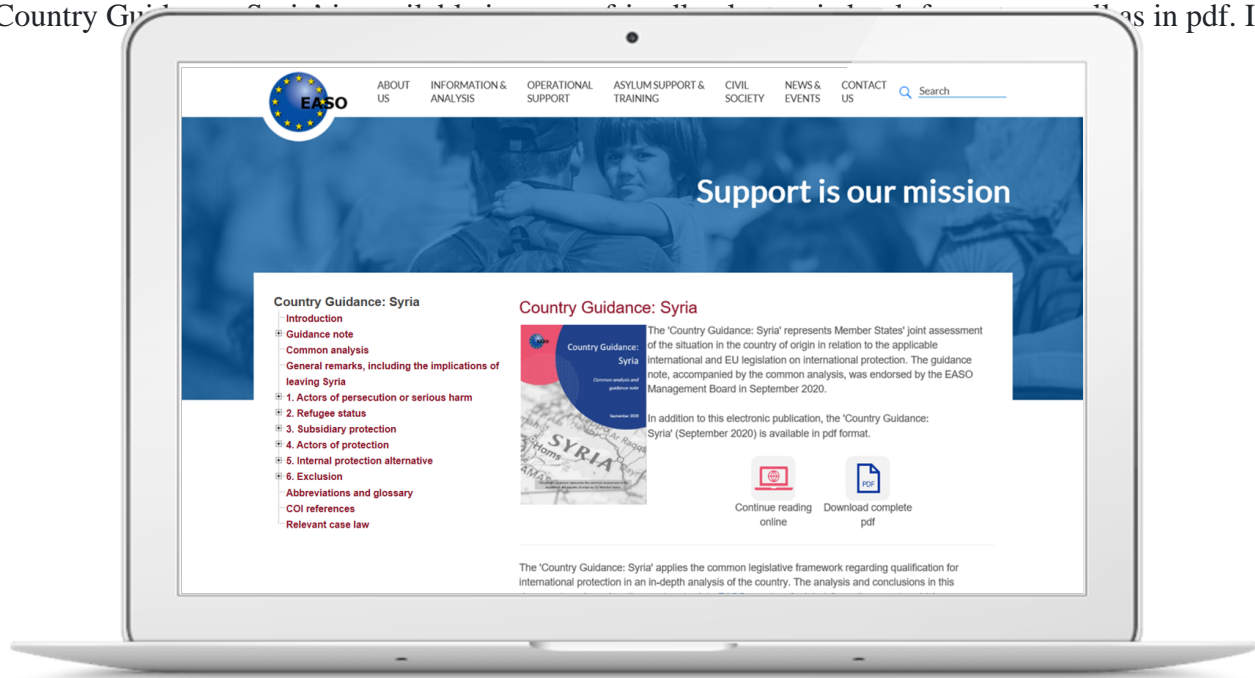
Country Gu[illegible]as in pdf. I

EASO

ABOUT US
INFORMATION & ANALYSIS
OPERATIONAL SUPPORT
ASYLUM SUPPORT & TRAINING
CIVIL SOCIETY
NEWS & EVENTS
CONTACT US
Search

Support is our mission

Country Guidance: Syria
Introduction
Guidance note
Common analysis
General remarks, including the implications of leaving Syria
1. Actors of persecution or serious harm
2. Refugee status
3. Subsidiary protection
4. Actors of protection
5. Internal protection alternative
6. Exclusion
Abbreviations and glossary
COI references
Relevant case law

Country Guidance: Syria

Country Guidance: Syria
Common analysis and guidance note
September 2020
SYRIA

The 'Country Guidance: Syria' represents Member States' joint assessment of the situation in the country of origin in relation to the applicable international and EU legislation on international protection. The guidance note, accompanied by the common analysis, was endorsed by the EASO Management Board in September 2020.

In addition to this electronic publication, the 'Country Guidance: Syria' (September 2020) is available in pdf format.

Continue reading online
PDF
Download complete pdf

The 'Country Guidance: Syria' applies the common legislative framework regarding qualification for international protection in an in-depth analysis of the country. The analysis and conclusions in this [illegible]